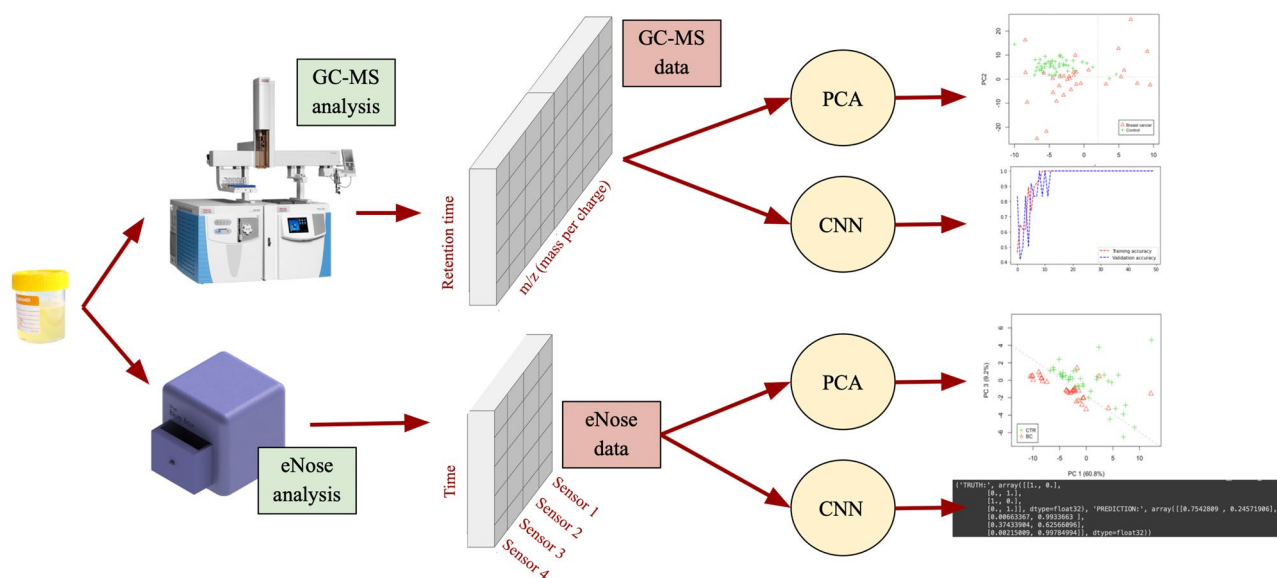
GC-MS analysis

Retention time

m/z (mass per charge)

GC-MS data

PCA

CNN

PC2

Breast cancer
Control

Training accuracy
Validation accuracy

eNose analysis

Time

Sensor 1
Sensor 2
Sensor 3
Sensor 4

eNose data

PCA

CNN

PC 3 (9.2%)

CTR
BC

PC 1 (60.8%)

('TRUTH:', array([[1., 0.],
[0., 1.],
[1., 0.],
[0., 1.]], dtype=float32), 'PREDICTION:', array([[0.7542809 , 0.24571906],
[0.00663367, 0.9933663 ],
[0.37433904, 0.62566096],
[0.00215009, 0.99784994]], dtype=float32))